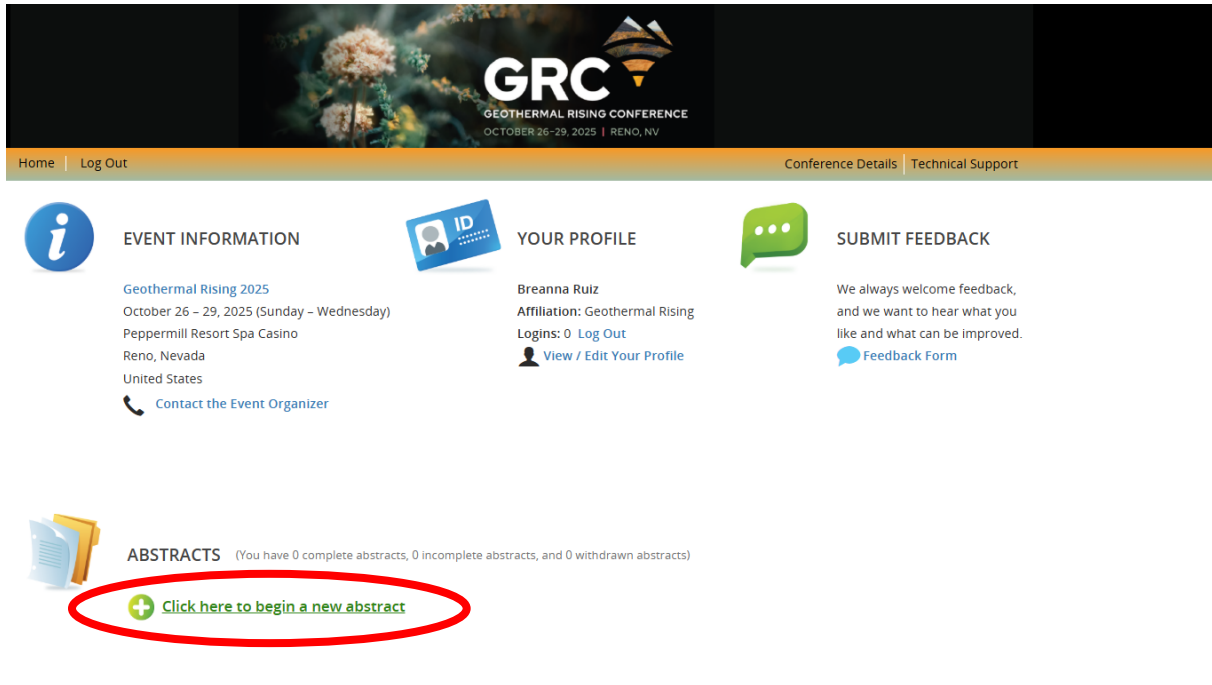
GRC
GEOTHERMAL RISING CONFERENCE
OCTOBER 26–29, 2025 | RENO, NV

Home | Log Out
Conference Details | Technical Support

ID

EVENT INFORMATION

Geothermal Rising 2025
October 26 – 29, 2025 (Sunday – Wednesday)
Peppermill Resort Spa Casino
Reno, Nevada
United States
Contact the Event Organizer

YOUR PROFILE

Breanna Ruiz
Affiliation: Geothermal Rising
Logins: 0 Log Out
View / Edit Your Profile

SUBMIT FEEDBACK

We always welcome feedback, and we want to hear what you like and what can be improved.
Feedback Form

ABSTRACTS (You have 0 complete abstracts, 0 incomplete abstracts, and 0 withdrawn abstracts)

Click here to begin a new abstract